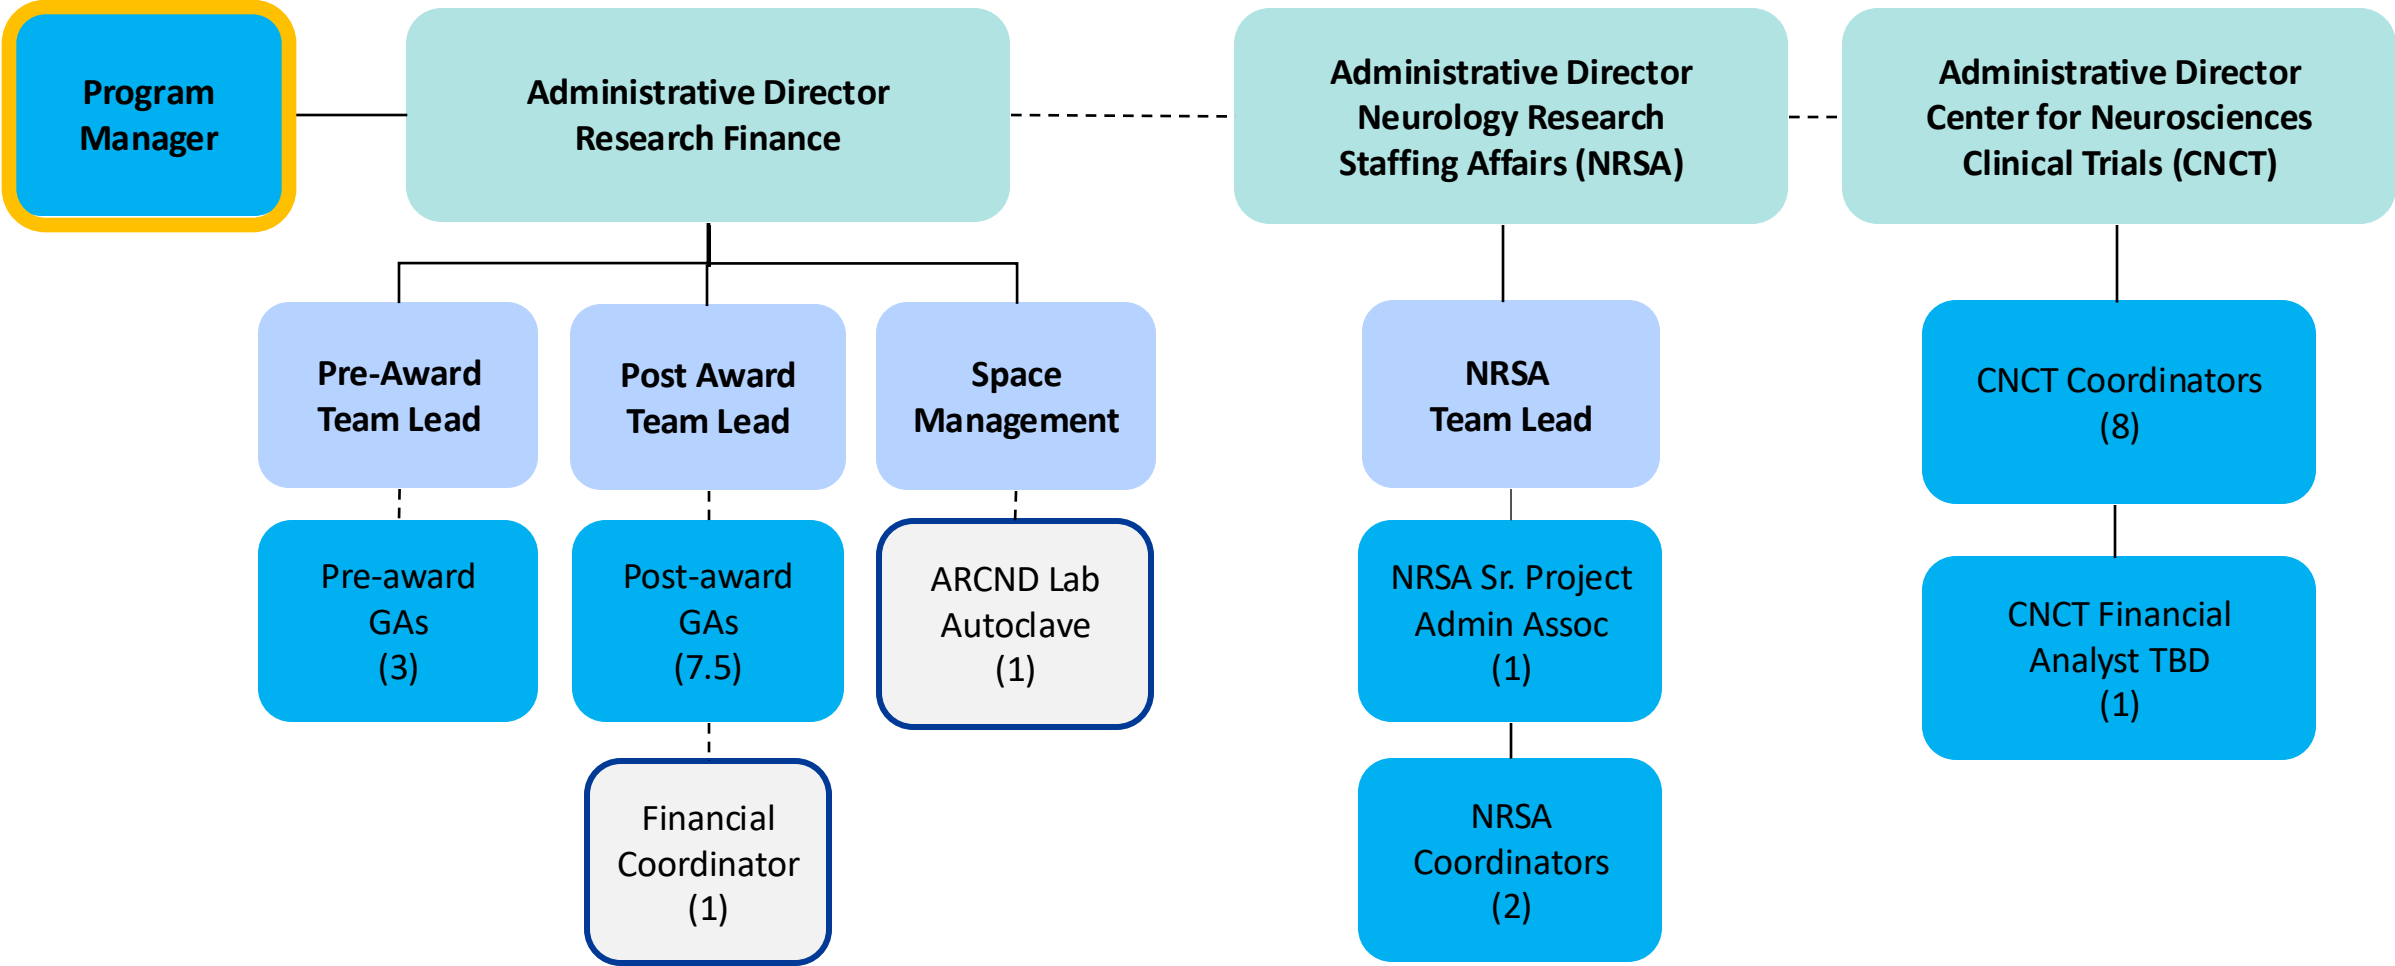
Program Manager

Administrative Director Research Finance

Administrative Director Neurology Research Staffing Affairs (NRSA)

Administrative Director Center for Neurosciences Clinical Trials (CNCT)

Pre-Award Team Lead

Post Award Team Lead

Space Management

NRSA Team Lead

CNCT Coordinators (8)

Pre-award GAs (3)

Post-award GAs (7.5)

ARCND Lab Autoclave (1)

NRSA Sr. Project Admin Assoc (1)

CNCT Financial Analyst TBD (1)

Financial Coordinator (1)

NRSA Coordinators (2)